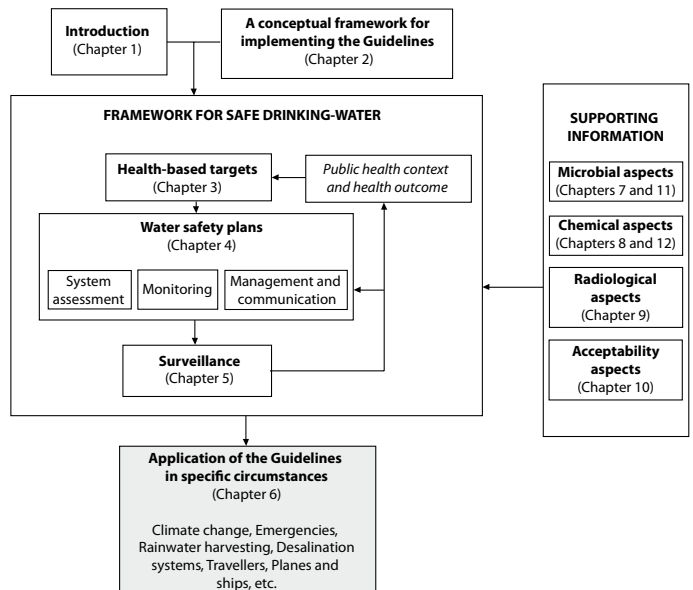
Introduction
(Chapter 1)

A conceptual framework for implementing the Guidelines
(Chapter 2)

FRAMEWORK FOR SAFE DRINKING-WATER

Health-based targets
(Chapter 3)

Public health context and health outcome

Water safety plans
(Chapter 4)

System assessment

Monitoring

Management and communication

Surveillance
(Chapter 5)

SUPPORTING INFORMATION

Microbial aspects
(Chapters 7 and 11)

Chemical aspects
(Chapters 8 and 12)

Radiological aspects
(Chapter 9)

Acceptability aspects
(Chapter 10)

Application of the Guidelines in specific circumstances
(Chapter 6)

Climate change, Emergencies, Rainwater harvesting, Desalination systems, Travellers, Planes and ships, etc.